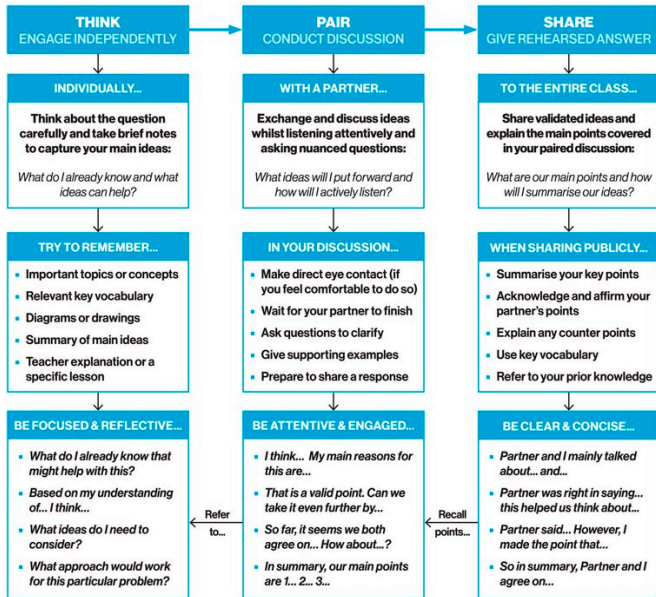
THINK
ENGAGE INDEPENDENTLY

INDIVIDUALLY...

Think about the question carefully and take brief notes to capture your main ideas:

What do I already know and what ideas can help?

TRY TO REMEMBER...

- Important topics or concepts
- Relevant key vocabulary
- Diagrams or drawings
- Summary of main ideas
- Teacher explanation or a specific lesson

BE FOCUSED & REFLECTIVE...

- What do I already know that might help with this?
- Based on my understanding of... I think...
- What ideas do I need to consider?
- What approach would work for this particular problem?

PAIR
CONDUCT DISCUSSION

WITH A PARTNER...

Exchange and discuss ideas whilst listening attentively and asking nuanced questions:

What ideas will I put forward and how will I actively listen?

IN YOUR DISCUSSION...

- Make direct eye contact (if you feel comfortable to do so)
- Wait for your partner to finish
- Ask questions to clarify
- Give supporting examples
- Prepare to share a response

BE ATTENTIVE & ENGAGED...

- I think... My main reasons for this are...
- That is a valid point. Can we take it even further by...
- So far, it seems we both agree on... How about...?
- In summary, our main points are 1... 2... 3...

Refer to...

SHARE
GIVE REHEARSED ANSWER

TO THE ENTIRE CLASS...

Share validated ideas and explain the main points covered in your paired discussion:

What are our main points and how will I summarise our ideas?

WHEN SHARING PUBLICLY...

- Summarise your key points
- Acknowledge and affirm your partner's points
- Explain any counter points
- Use key vocabulary
- Refer to your prior knowledge

BE CLEAR & CONCISE...

- Partner and I mainly talked about... and...
- Partner was right in saying... this helped us think about...
- Partner said... However, I made the point that...
- So in summary, Partner and I agree on...

Recall points...